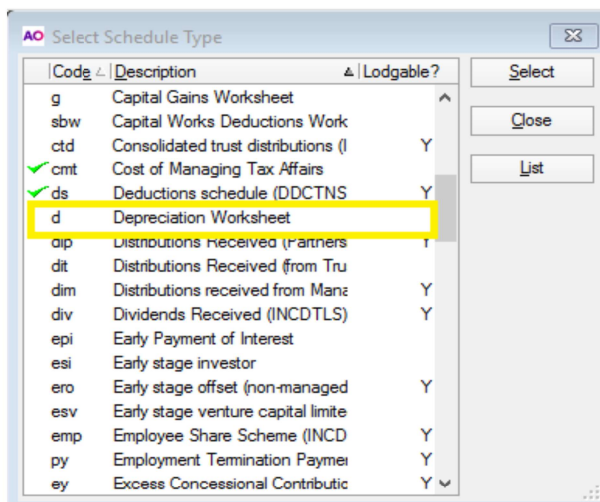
AO Select Schedule Type

| Code | Description | Lodgable? |
|---|---|---|
| g | Capital Gains Worksheet | |
| sbw | Capital Works Deductions Work | |
| ctd | Consolidated trust distributions (I | Y |
| cmt | Cost of Managing Tax Affairs | |
| ds | Deductions schedule (DDCTNS | Y |
| d | Depreciation Worksheet | |
| dip | Distributions Received (Partners | Y |
| dit | Distributions Received (from Tru | |
| dim | Distributions received from Mana | Y |
| div | Dividends Received (INCDTLS) | Y |
| epi | Early Payment of Interest | |
| esi | Early stage investor | |
| ero | Early stage offset (non-managed | Y |
| esv | Early stage venture capital limite | |
| emp | Employee Share Scheme (INCD | Y |
| py | Employment Termination Paymei | Y |
| ey | Excess Concessional Contributic | Y |

Select

Close

List